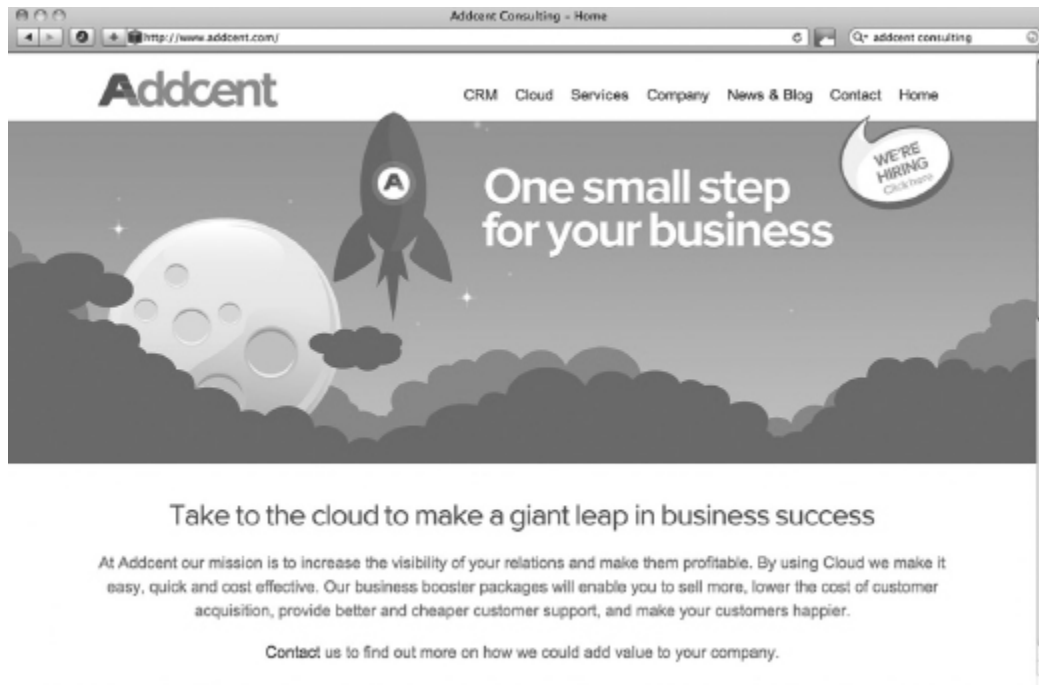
Addcent Consulting - Home

http://www.addcent.com/

Q- addcent consulting

Addcent

CRM Cloud Services Company News & Blog Contact Home

WE'RE HIRING Click here

A

One small step for your business

Take to the cloud to make a giant leap in business success

At Addcent our mission is to increase the visibility of your relations and make them profitable. By using Cloud we make it easy, quick and cost effective. Our business booster packages will enable you to sell more, lower the cost of customer acquisition, provide better and cheaper customer support, and make your customers happier.

Contact us to find out more on how we could add value to your company.